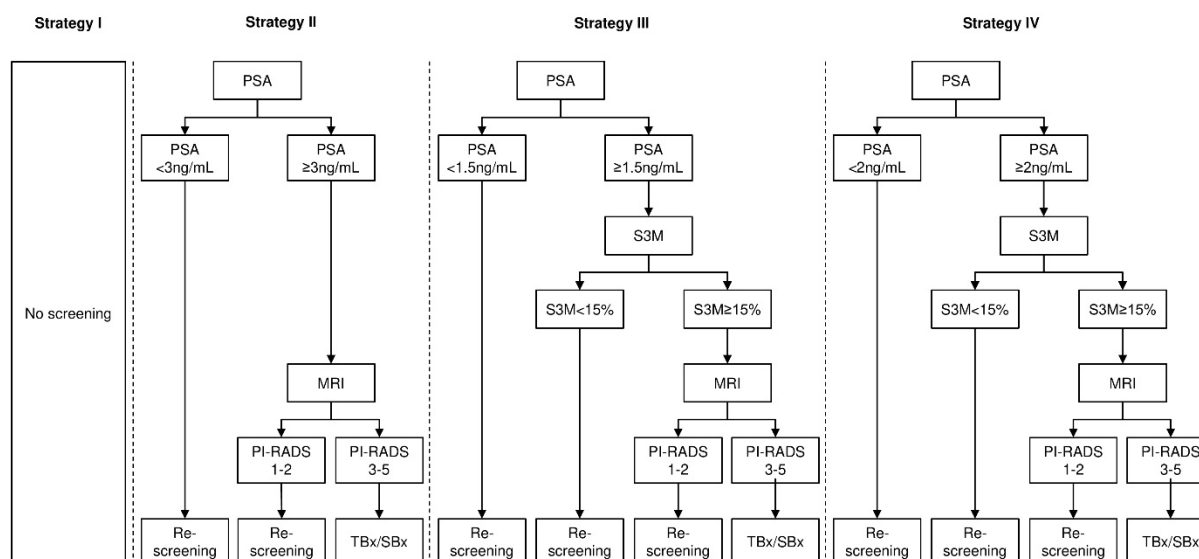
Strategy I

No screening

Strategy II

PSA

PSA <3ng/mL

PSA ≥3ng/mL

MRI

PI-RADS 1-2

PI-RADS 3-5

Re-screening

Re-screening

TBx/SBx

Strategy III

PSA

PSA <1.5ng/mL

PSA ≥1.5ng/mL

S3M

S3M<15%

S3M≥15%

MRI

PI-RADS 1-2

PI-RADS 3-5

Re-screening

Re-screening

Re-screening

TBx/SBx

Strategy IV

PSA

PSA <2ng/mL

PSA ≥2ng/mL

S3M

S3M<15%

S3M≥15%

MRI

PI-RADS 1-2

PI-RADS 3-5

Re-screening

Re-screening

Re-screening

TBx/SBx